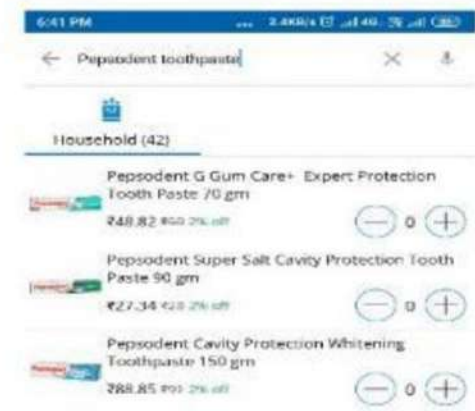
6:41 PM ... 2.4KB/s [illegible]

Pepsodent toothpaste

Household (42)

Pepsodent G Gum Care+ Expert Protection Tooth Paste 70 gm
₹48.82 ₹50 2% off
0

Pepsodent Super Salt Cavity Protection Tooth Paste 90 gm
₹27.34 ₹28 2% off
0

Pepsodent Cavity Protection Whitening Toothpaste 150 gm
₹88.85 ₹91 2% off
0